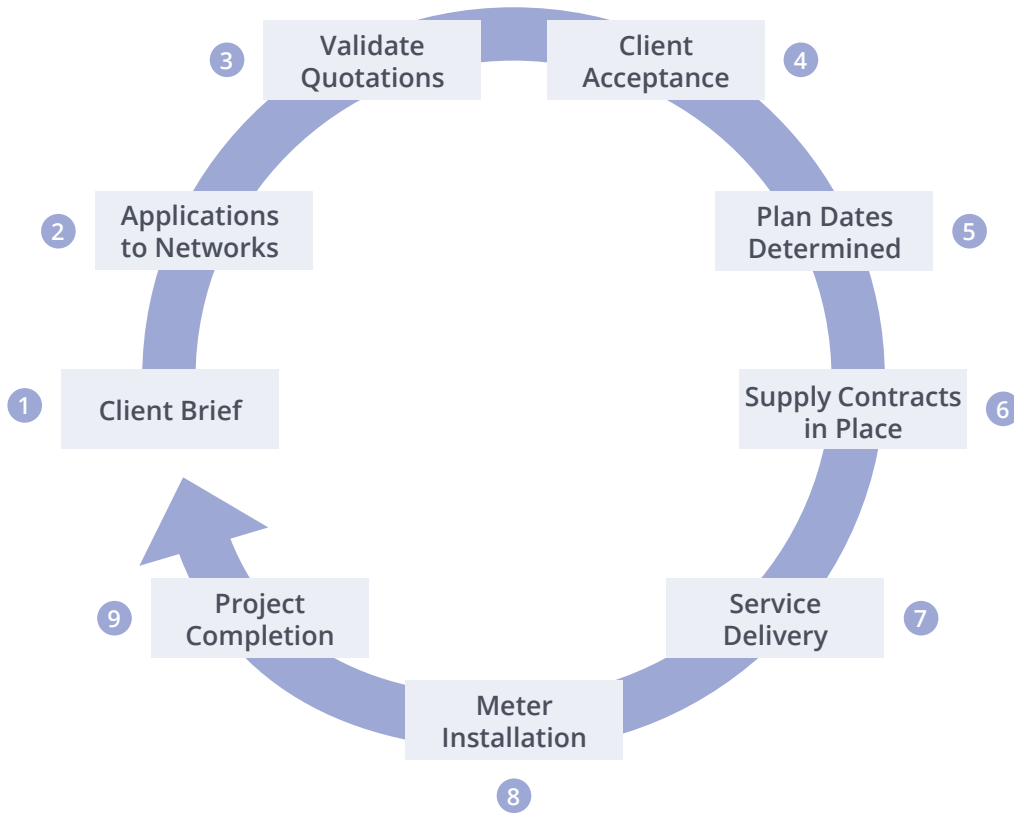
1 Client Brief

2 Applications to Networks

3 Validate Quotations

4 Client Acceptance

5 Plan Dates Determined

6 Supply Contracts in Place

7 Service Delivery

8 Meter Installation

9 Project Completion